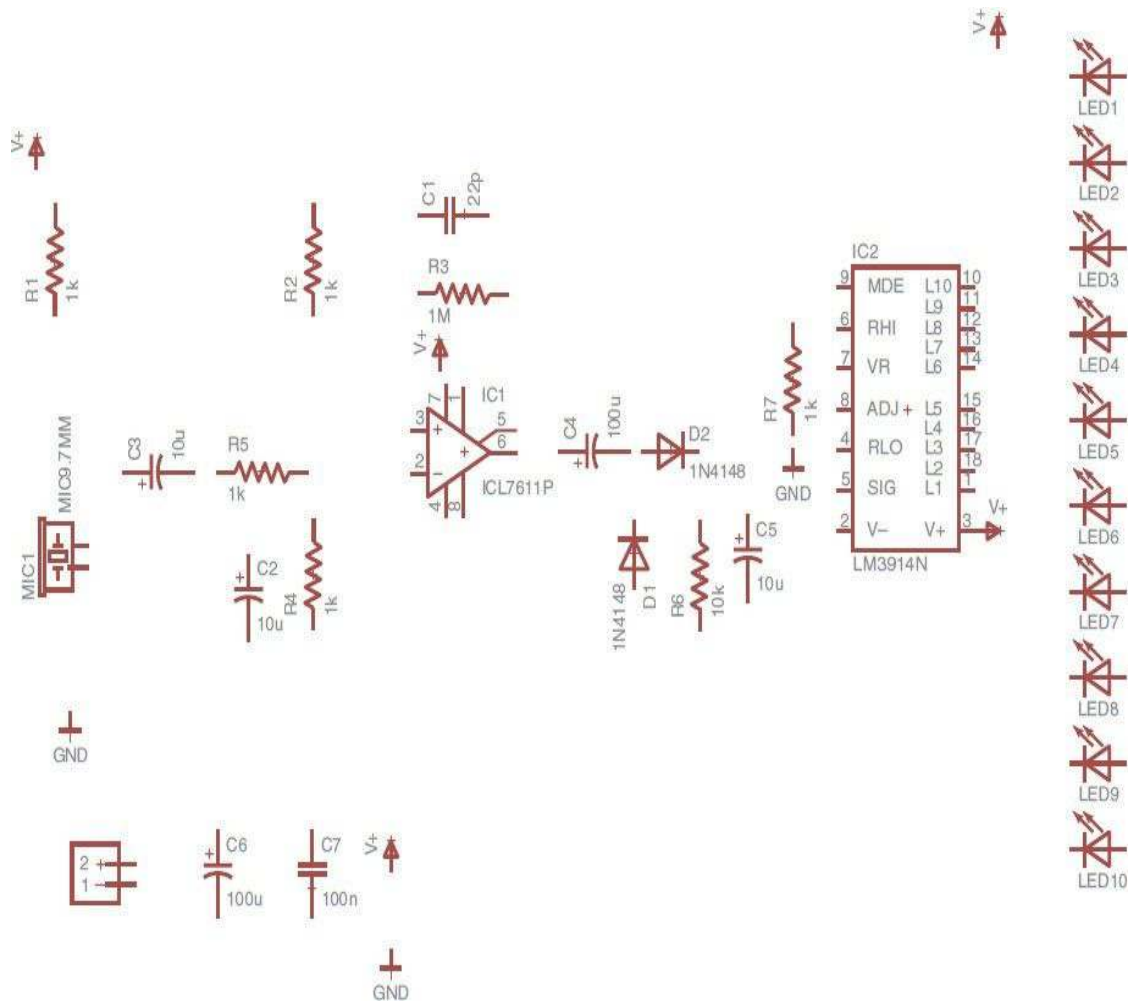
V+
LED1
LED2
LED3
LED4
LED5
LED6
LED7
LED8
LED9
LED10

V+
R1
1k
R2
1k
C1
22p
R3
1M
V+
IC1
7
1
3
2
4
8
5
6
ICL7611P
C3
10u
R5
1k
MIC9.7MM
MIC1
C2
10u
R4
1k
GND
C4
100u
D2
1N4148
D1
1N4148
R6
10k
C5
10u
R7
1k
GND
IC2
9 MDE
6 RHI
7 VR
8 ADJ
4 RLO
5 SIG
2 V–
L10 10
L9 11
L8 12
L7 13
L6 14
L5 15
L4 16
L3 17
L2 18
L1 1
V+ 3
V+
LM3914N
2
1
C6
100u
C7
100n
V+
GND